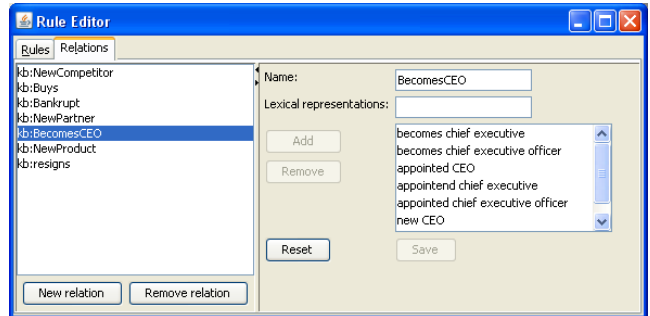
Rule Editor

Rules | Relations

kb:NewCompetitor
kb:Buys
kb:Bankrupt
kb:NewPartner
kb:BecomesCEO
kb:NewProduct
kb:resigns

New relation | Remove relation

Name: BecomesCEO

Lexical representations:

Add
Remove

becomes chief executive
becomes chief executive officer
appointed CEO
appointend chief executive
appointed chief executive officer
new CEO

Reset
Save